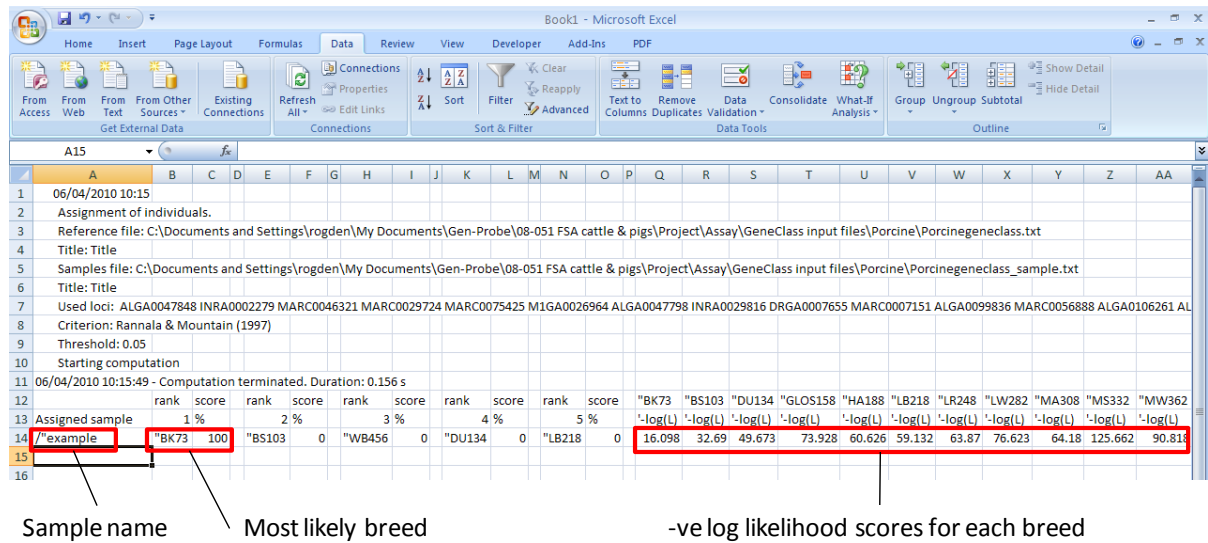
Book1 - Microsoft Excel

Home Insert Page Layout Formulas Data Review View Developer Add-Ins PDF

From Access From Web From Text From Other Sources Existing Connections
Get External Data
Refresh All Connections Properties Edit Links
Connections
Sort Filter Clear Reapply Advanced
Sort & Filter
Text to Columns Remove Duplicates Data Validation Consolidate What-If Analysis
Data Tools
Group Ungroup Subtotal Show Detail Hide Detail
Outline

A15 $f_x$

| | A | B | C | D | E | F | G | H | I | J | K | L | M | N | O | P | Q | R | S | T | U | V | W | X | Y | Z | AA |
|---|---|---|---|---|---|---|---|---|---|---|---|---|---|---|---|---|---|---|---|---|---|---|---|---|---|---|---|
| 1 | 06/04/2010 10:15 | | | | | | | | | | | | | | | | | | | | | | | | | | |
| 2 | Assignment of individuals. | | | | | | | | | | | | | | | | | | | | | | | | | | |
| 3 | Reference file: C:\Documents and Settings\rogden\My Documents\Gen-Probe\08-051 FSA cattle & pigs\Project\Assay\GeneClass input files\Porcine\Porcinegeneclass.txt | | | | | | | | | | | | | | | | | | | | | | | | | | |
| 4 | Title: Title | | | | | | | | | | | | | | | | | | | | | | | | | | |
| 5 | Samples file: C:\Documents and Settings\rogden\My Documents\Gen-Probe\08-051 FSA cattle & pigs\Project\Assay\GeneClass input files\Porcine\Porcinegeneclass_sample.txt | | | | | | | | | | | | | | | | | | | | | | | | | | |
| 6 | Title: Title | | | | | | | | | | | | | | | | | | | | | | | | | | |
| 7 | Used loci: ALGA0047848 INRA0002279 MARC0046321 MARC0029724 MARC0075425 M1GA0026964 ALGA0047798 INRA0029816 DRGA0007655 MARC0007151 ALGA0099836 MARC0056888 ALGA0106261 AL | | | | | | | | | | | | | | | | | | | | | | | | | | |
| 8 | Criterion: Rannala & Mountain (1997) | | | | | | | | | | | | | | | | | | | | | | | | | | |
| 9 | Threshold: 0.05 | | | | | | | | | | | | | | | | | | | | | | | | | | |
| 10 | Starting computation | | | | | | | | | | | | | | | | | | | | | | | | | | |
| 11 | 06/04/2010 10:15:49 - Computation terminated. Duration: 0.156 s | | | | | | | | | | | | | | | | | | | | | | | | | | |
| 12 | | rank | score | | rank | score | | rank | score | | rank | score | | rank | score | | "BK73 | "BS103 | "DU134 | "GLOS158 | "HA188 | "LB218 | "LR248 | "LW282 | "MA308 | "MS332 | "MW362 |
| 13 | Assigned sample | 1 | % | | 2 | % | | 3 | % | | 4 | % | | 5 | % | | '-log(L) | '-log(L) | '-log(L) | '-log(L) | '-log(L) | '-log(L) | '-log(L) | '-log(L) | '-log(L) | '-log(L) | '-log(L) |
| 14 | /"example | "BK73 | 100 | | "BS103 | 0 | | "WB456 | 0 | | "DU134 | 0 | | "LB218 | 0 | | 16.098 | 32.69 | 49.673 | 73.928 | 60.626 | 59.132 | 63.87 | 76.623 | 64.18 | 125.662 | 90.818 |
| 15 | | | | | | | | | | | | | | | | | | | | | | | | | | | |
| 16 | | | | | | | | | | | | | | | | | | | | | | | | | | | |

Sample name
Most likely breed
-ve log likelihood scores for each breed